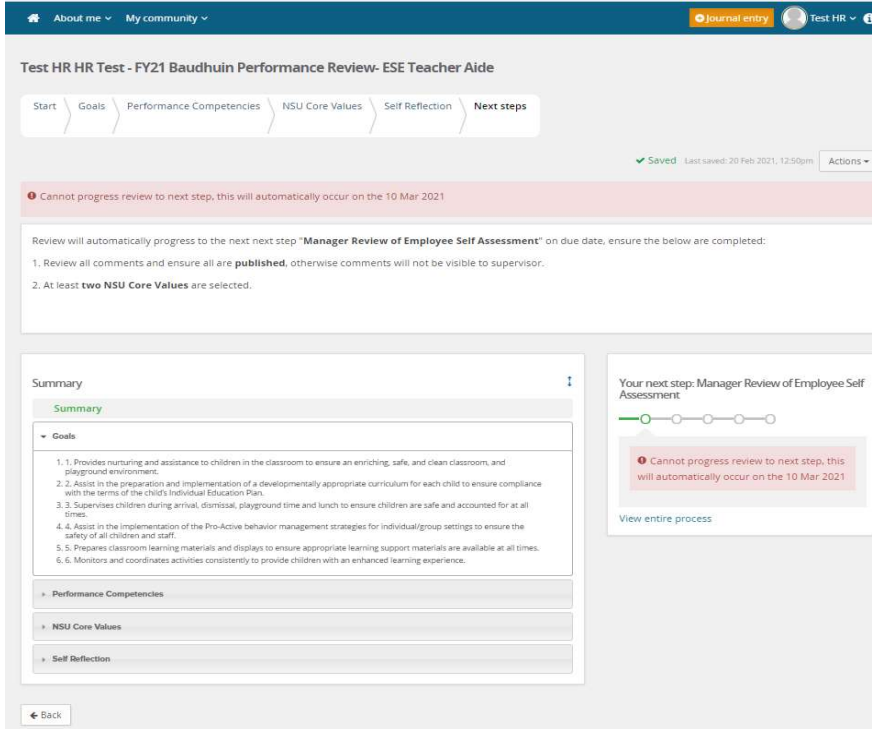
About me ⌄ My community ⌄

Journal entry

Test HR ⌄

Test HR HR Test - FY21 Baudhuin Performance Review- ESE Teacher Aide

Start Goals Performance Competencies NSU Core Values Self Reflection Next steps

✔ Saved Last saved: 20 Feb 2021, 12:50pm Actions ▾

Cannot progress review to next step, this will automatically occur on the 10 Mar 2021

Review will automatically progress to the next next step "**Manager Review of Employee Self Assessment**" on due date, ensure the below are completed:

1. Review all comments and ensure all are **published**, otherwise comments will not be visible to supervisor.

2. At least **two NSU Core Values** are selected.

Summary

Summary

Goals

1. 1. Provides nurturing and assistance to children in the classroom to ensure an enriching, safe, and clean classroom, and playground environment.
2. 2. Assist in the preparation and implementation of a developmentally appropriate curriculum for each child to ensure compliance with the terms of the child's Individual Education Plan.
3. 3. Supervises children during arrival, dismissal, playground time and lunch to ensure children are safe and accounted for at all times.
4. 4. Assist in the implementation of the Pro-Active behavior management strategies for individual/group settings to ensure the safety of all children and staff.
5. 5. Prepares classroom learning materials and displays to ensure appropriate learning support materials are available at all times.
6. 6. Monitors and coordinates activities consistently to provide children with an enhanced learning experience.

Performance Competencies

NSU Core Values

Self Reflection

Your next step: Manager Review of Employee Self Assessment

Cannot progress review to next step, this will automatically occur on the 10 Mar 2021

View entire process

Back